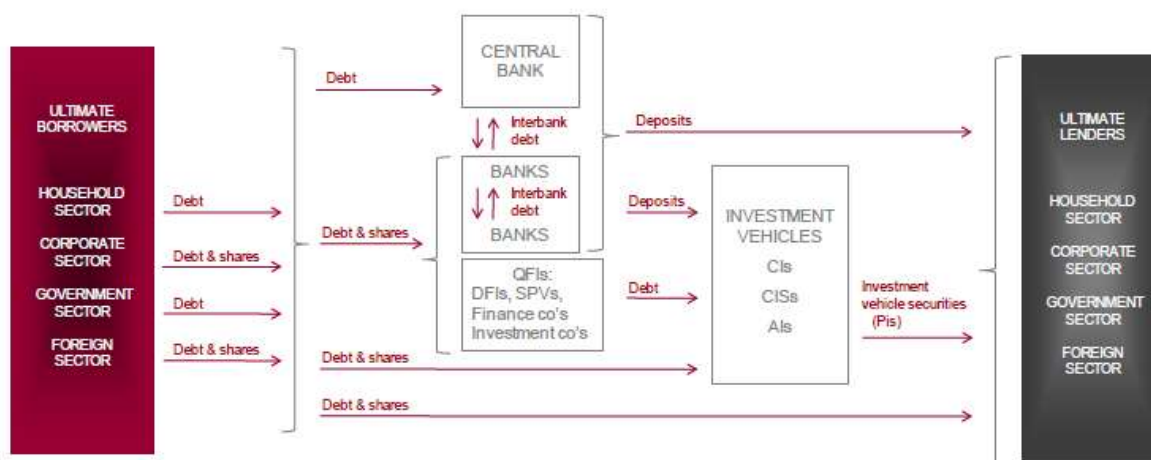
ULTIMATE BORROWERS

HOUSEHOLD SECTOR

CORPORATE SECTOR

GOVERNMENT SECTOR

FOREIGN SECTOR

Debt

Debt & shares

Debt

Debt & shares

Debt

Debt & shares

CENTRAL BANK

Interbank debt

BANKS

Interbank debt

BANKS

QFIs: DFIs, SPVs, Finance co's Investment co's

Deposits

Deposits

Debt

Debt & shares

Debt & shares

INVESTMENT VEHICLES

CIs

CISs

AIs

Investment vehicle securities (Pis)

ULTIMATE LENDERS

HOUSEHOLD SECTOR

CORPORATE SECTOR

GOVERNMENT SECTOR

FOREIGN SECTOR